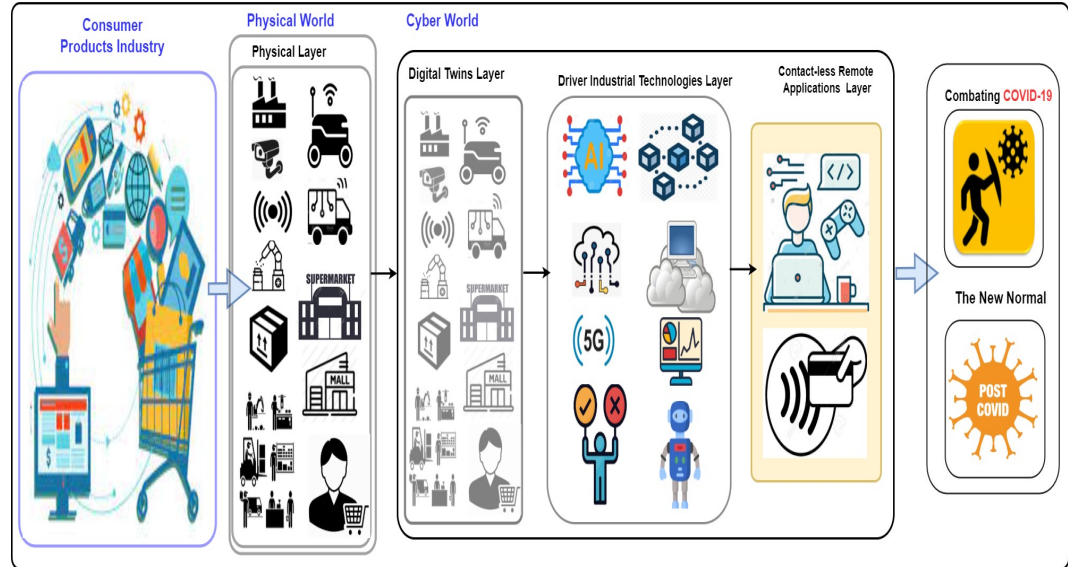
Consumer Products Industry

Physical World

Physical Layer

SUPERMARKET

MALL

Cyber World

Digital Twins Layer

SUPERMARKET

MALL

Driver Industrial Technologies Layer

AI

5G

Contact-less Remote Applications Layer

Combating COVID-19

The New Normal

POST COVID